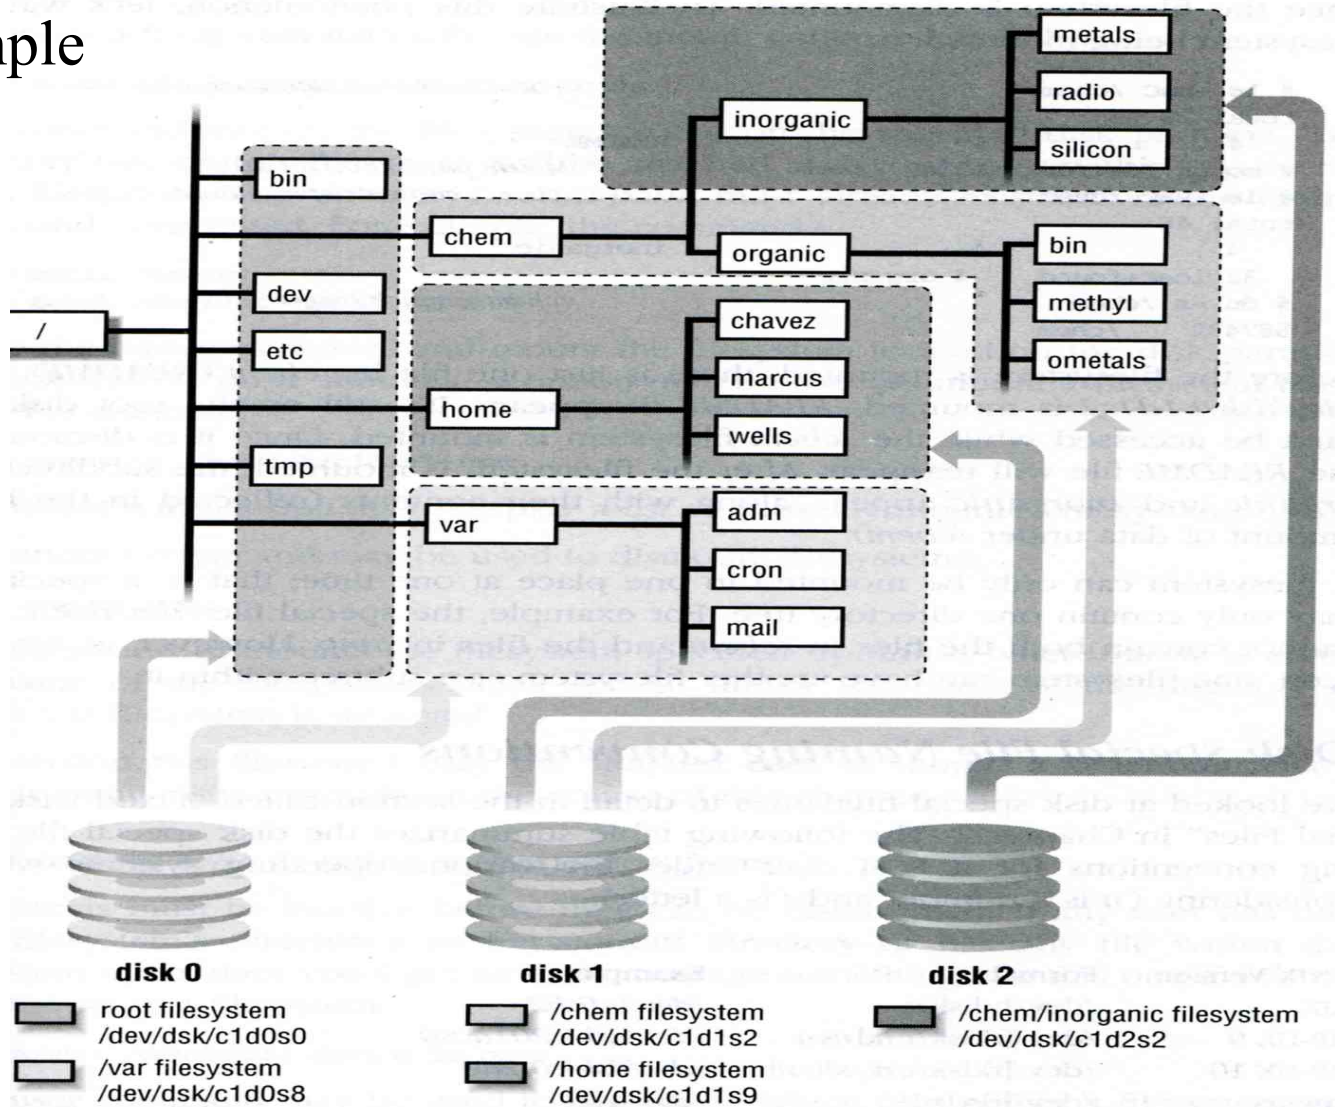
mple

/
bin
dev
etc
tmp
chem
home
var
inorganic
organic
metals
radio
silicon
bin
methyl
ometals
chavez
marcus
wells
adm
cron
mail

disk 0
disk 1
disk 2

root filesystem /dev/dsk/c1d0s0
/var filesystem /dev/dsk/c1d0s8
/chem filesystem /dev/dsk/c1d1s2
/home filesystem /dev/dsk/c1d1s9
/chem/inorganic filesystem /dev/dsk/c1d2s2